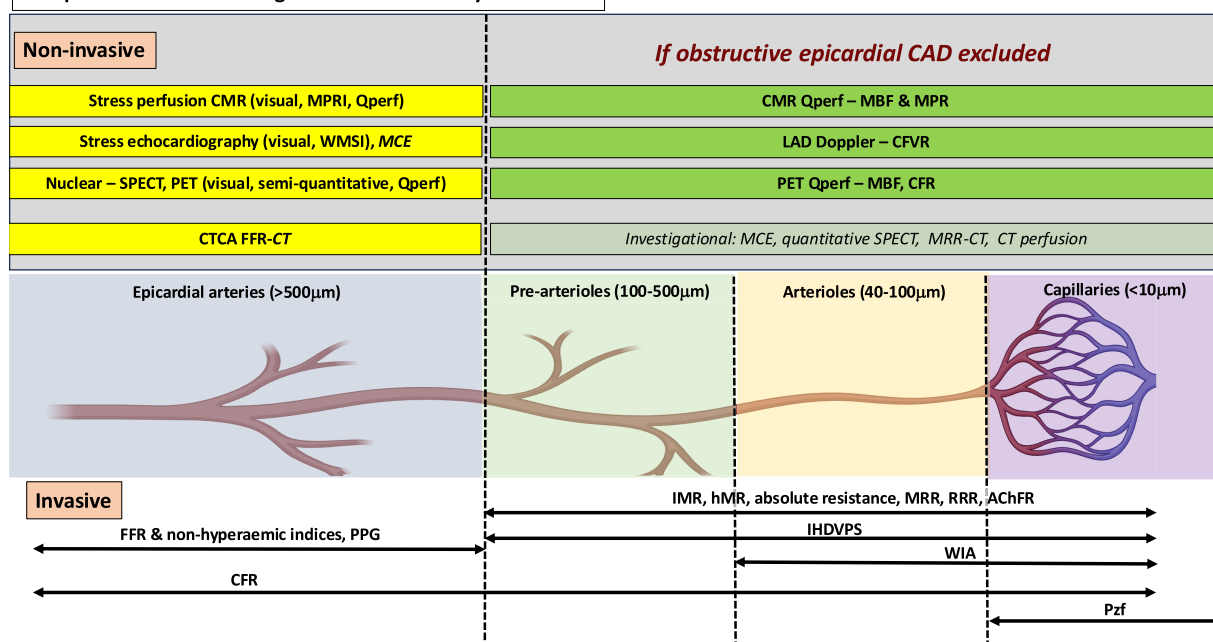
Non-invasive

If obstructive epicardial CAD excluded

Stress perfusion CMR (visual, MPRI, Qperf)

CMR Qperf – MBF & MPR

Stress echocardiography (visual, WMSI), *MCE*

LAD Doppler – CFVR

Nuclear – SPECT, PET (visual, semi-quantitative, Qperf)

PET Qperf – MBF, CFR

CTCA FFR-*CT*

*Investigational: MCE, quantitative SPECT, MRR-CT, CT perfusion*

Epicardial arteries (>500μm)

Pre-arterioles (100-500μm)

Arterioles (40-100μm)

Capillaries (<10μm)

Invasive

IMR, hMR, absolute resistance, MRR, RRR, AChFR

FFR & non-hyperaemic indices, PPG

IHDVPS

WIA

CFR

Pzf